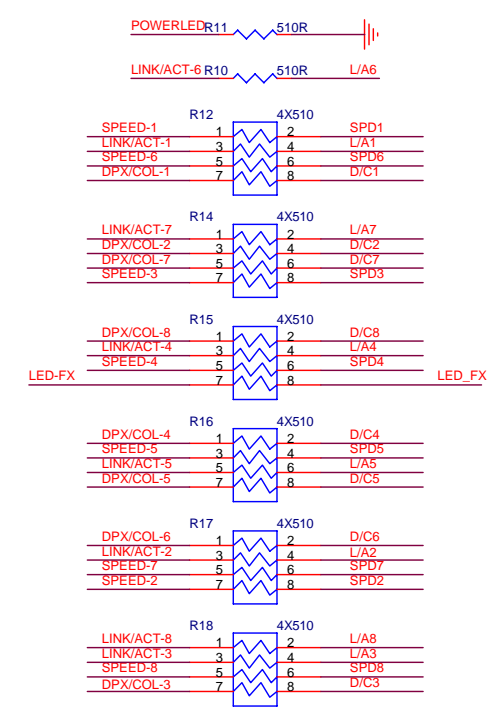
POWERLED R11 510R

LINK/ACT-6 R10 510R L/A6

R12 4X510
SPEED-1 1 2 SPD1
LINK/ACT-1 3 4 L/A1
SPEED-6 5 6 SPD6
DPX/COL-1 7 8 D/C1

R14 4X510
LINK/ACT-7 1 2 L/A7
DPX/COL-2 3 4 D/C2
DPX/COL-7 5 6 D/C7
SPEED-3 7 8 SPD3

R15 4X510
DPX/COL-8 1 2 D/C8
LINK/ACT-4 3 4 L/A4
SPEED-4 5 6 SPD4
LED-FX 7 8 LED_FX

R16 4X510
DPX/COL-4 1 2 D/C4
SPEED-5 3 4 SPD5
LINK/ACT-5 5 6 L/A5
DPX/COL-5 7 8 D/C5

R17 4X510
DPX/COL-6 1 2 D/C6
LINK/ACT-2 3 4 L/A2
SPEED-7 5 6 SPD7
SPEED-2 7 8 SPD2

R18 4X510
LINK/ACT-8 1 2 L/A8
LINK/ACT-3 3 4 L/A3
SPEED-8 5 6 SPD8
DPX/COL-3 7 8 D/C3